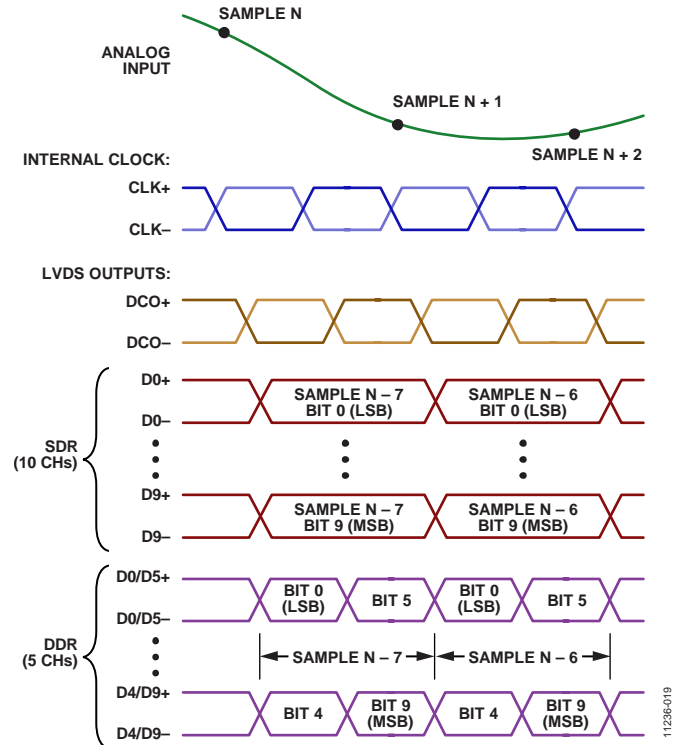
SAMPLE N

ANALOG INPUT

SAMPLE N + 1

SAMPLE N + 2

INTERNAL CLOCK:

CLK+

CLK–

LVDS OUTPUTS:

DCO+

DCO–

D0+

D0–

SAMPLE N – 7 BIT 0 (LSB)

SAMPLE N – 6 BIT 0 (LSB)

SDR (10 CHs)

D9+

D9–

SAMPLE N – 7 BIT 9 (MSB)

SAMPLE N – 6 BIT 9 (MSB)

D0/D5+

D0/D5–

BIT 0 (LSB)

BIT 5

BIT 0 (LSB)

BIT 5

DDR (5 CHs)

SAMPLE N – 7

SAMPLE N – 6

D4/D9+

D4/D9–

BIT 4

BIT 9 (MSB)

BIT 4

BIT 9 (MSB)

11236-019